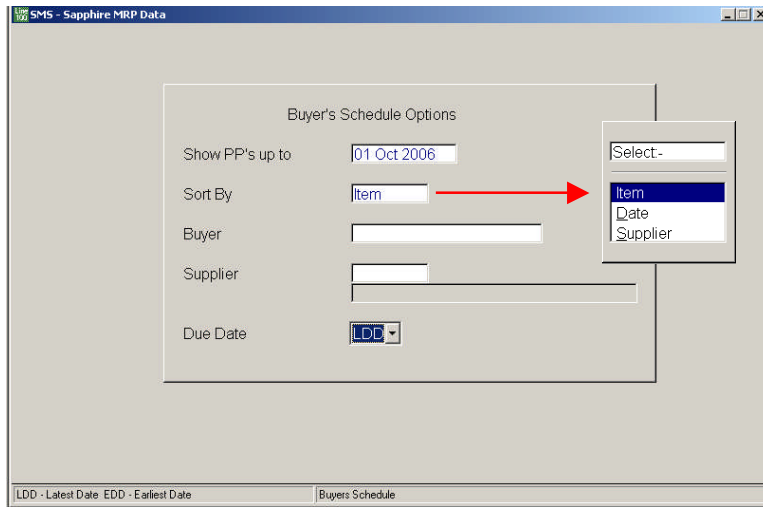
SMS - Sapphire MRP Data

Buyer's Schedule Options

Show PP's up to 01 Oct 2006

Sort By Item

Buyer

Supplier

Due Date LDD

Select:-

Item
Date
Supplier

LDD - Latest Date EDD - Earliest Date

Buyers Schedule